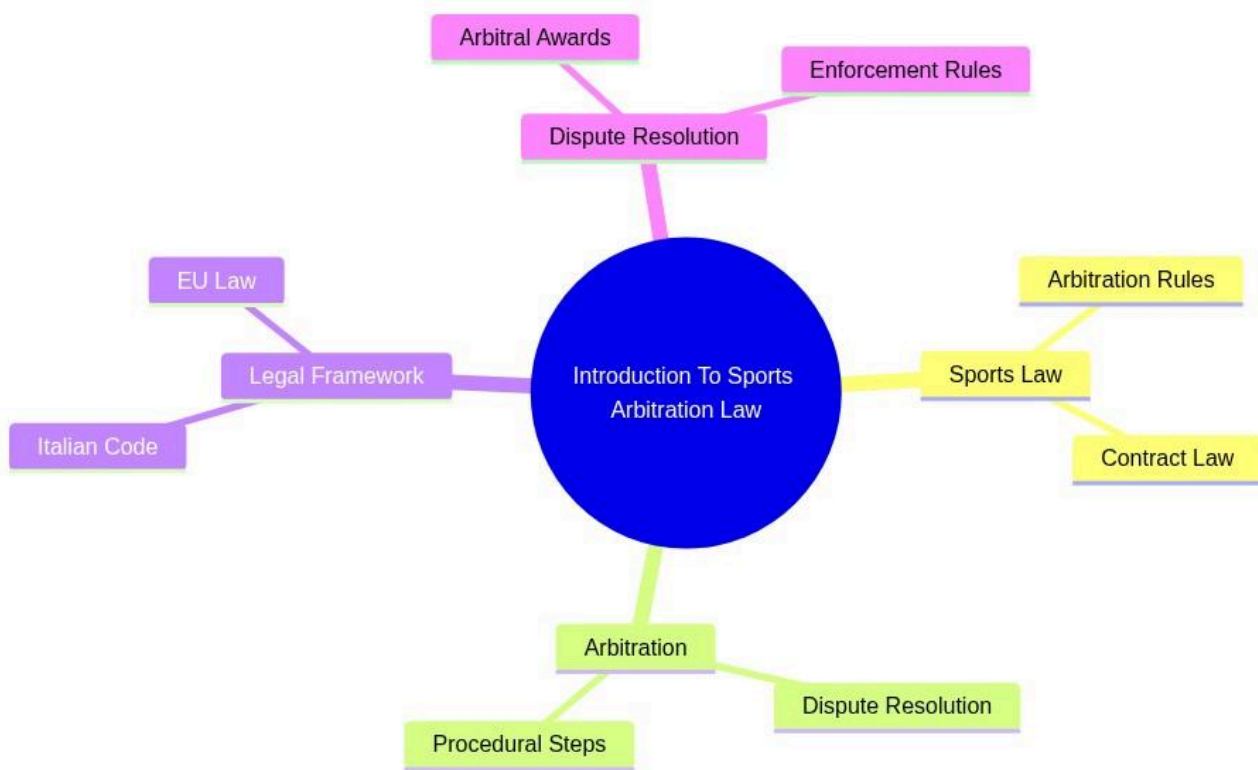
Arbitral Awards

Enforcement Rules

Dispute Resolution

EU Law

Legal Framework

Italian Code

Introduction To Sports Arbitration Law

Arbitration Rules

Sports Law

Contract Law

Arbitration

Dispute Resolution

Procedural Steps